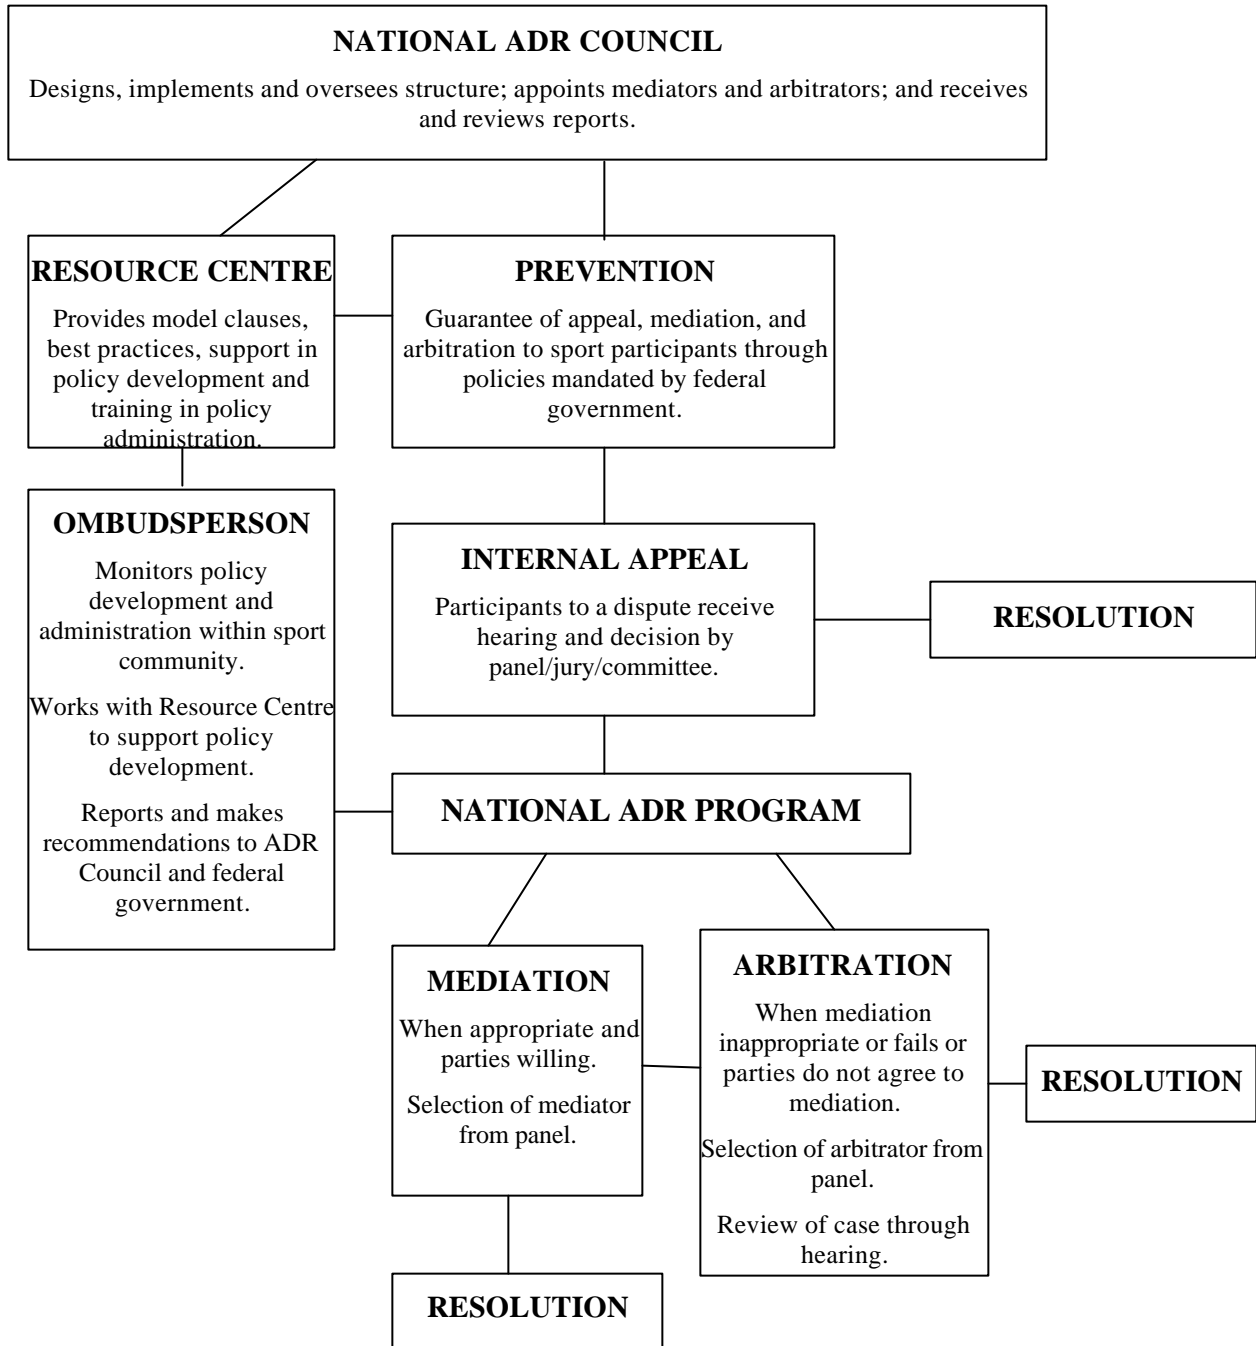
NATIONAL ADR COUNCIL

Designs, implements and oversees structure; appoints mediators and arbitrators; and receives and reviews reports.

RESOURCE CENTRE

Provides model clauses, best practices, support in policy development and training in policy administration.

PREVENTION

Guarantee of appeal, mediation, and arbitration to sport participants through policies mandated by federal government.

OMBUDSPERSON

Monitors policy development and administration within sport community.

Works with Resource Centre to support policy development.

Reports and makes recommendations to ADR Council and federal government.

INTERNAL APPEAL

Participants to a dispute receive hearing and decision by panel/jury/committee.

RESOLUTION

NATIONAL ADR PROGRAM

MEDIATION

When appropriate and parties willing.

Selection of mediator from panel.

ARBITRATION

When mediation inappropriate or fails or parties do not agree to mediation.

Selection of arbitrator from panel.

Review of case through hearing.

RESOLUTION

RESOLUTION